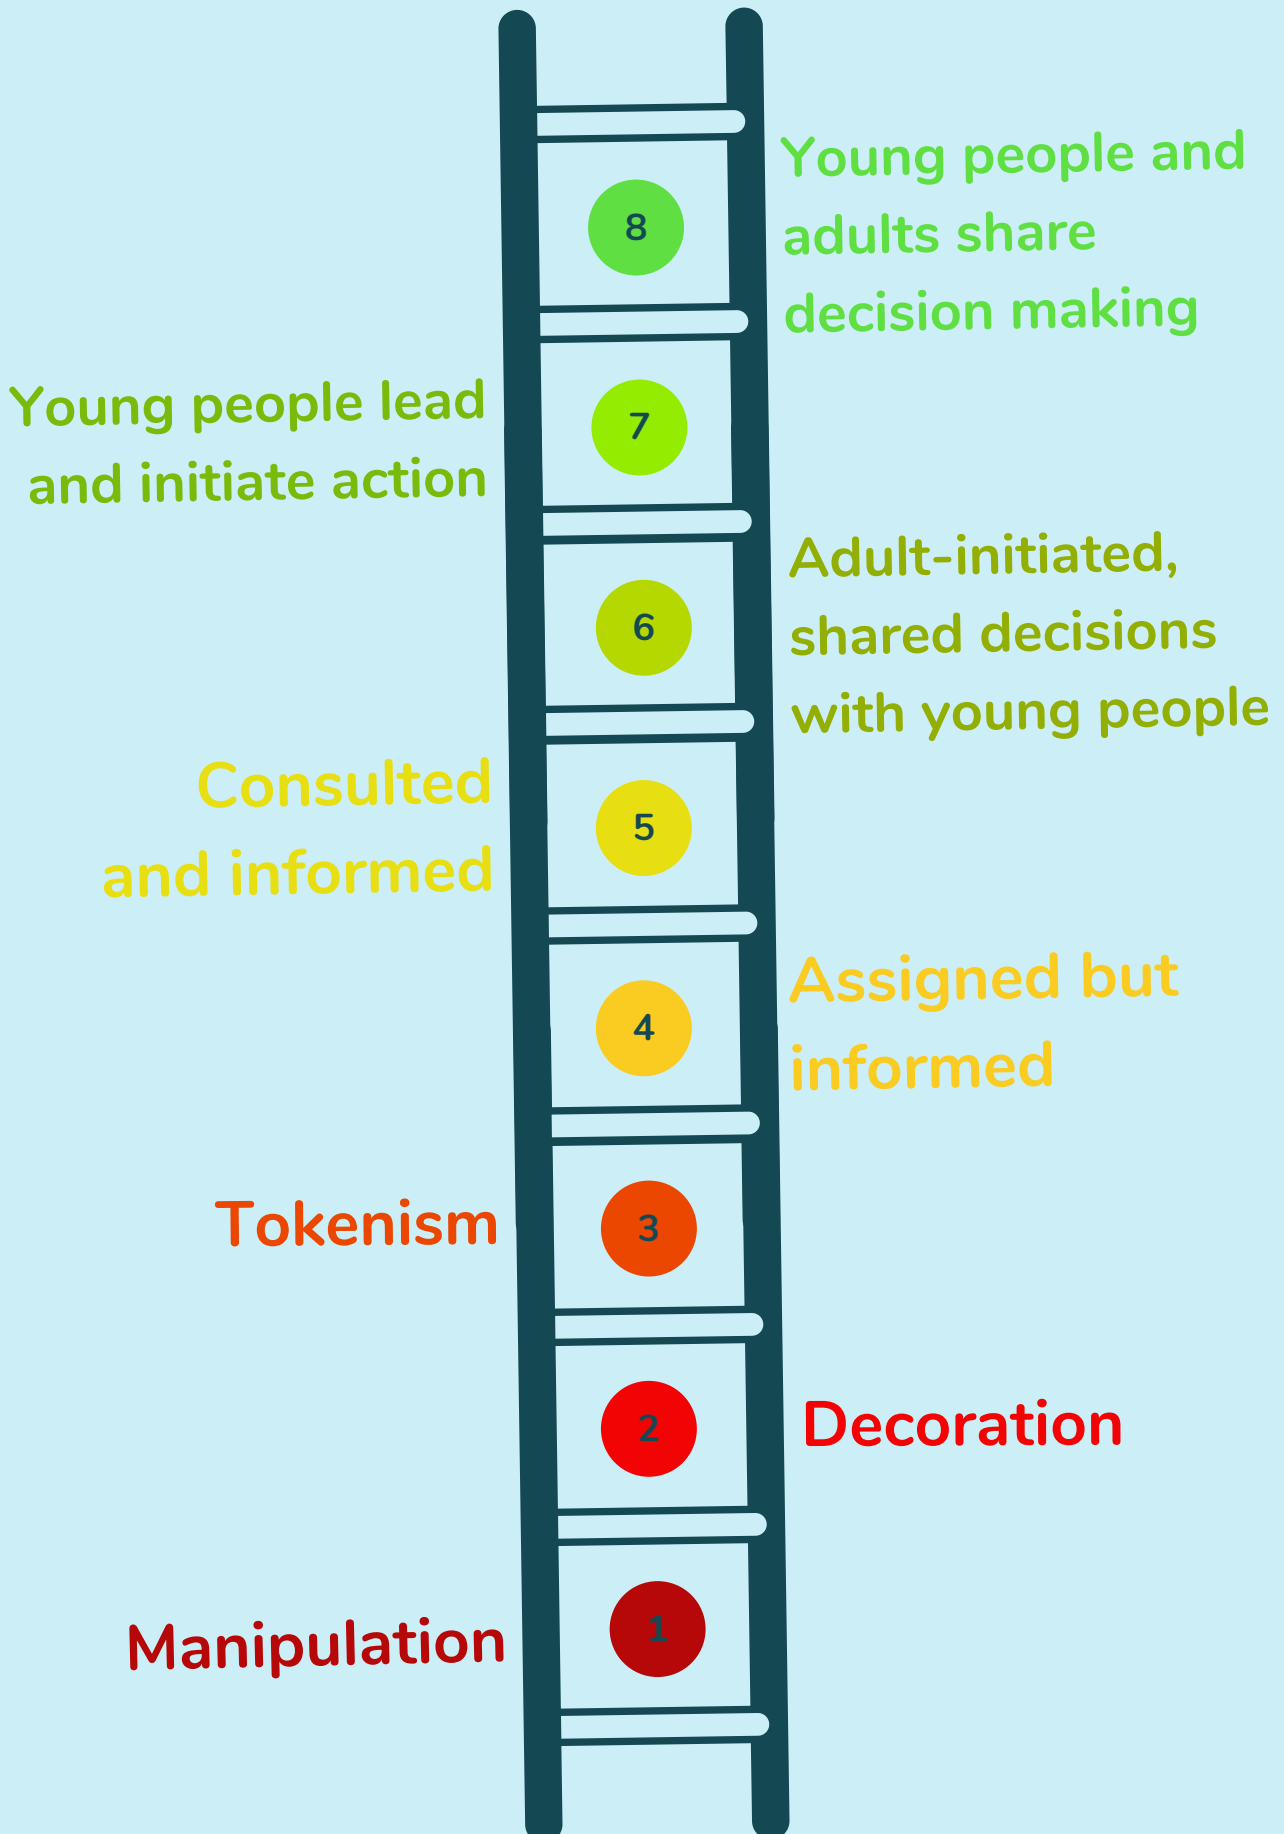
8
Young people and adults share decision making

7
Young people lead and initiate action

6
Adult-initiated, shared decisions with young people

5
Consulted and informed

4
Assigned but informed

3
Tokenism

2
Decoration

1
Manipulation